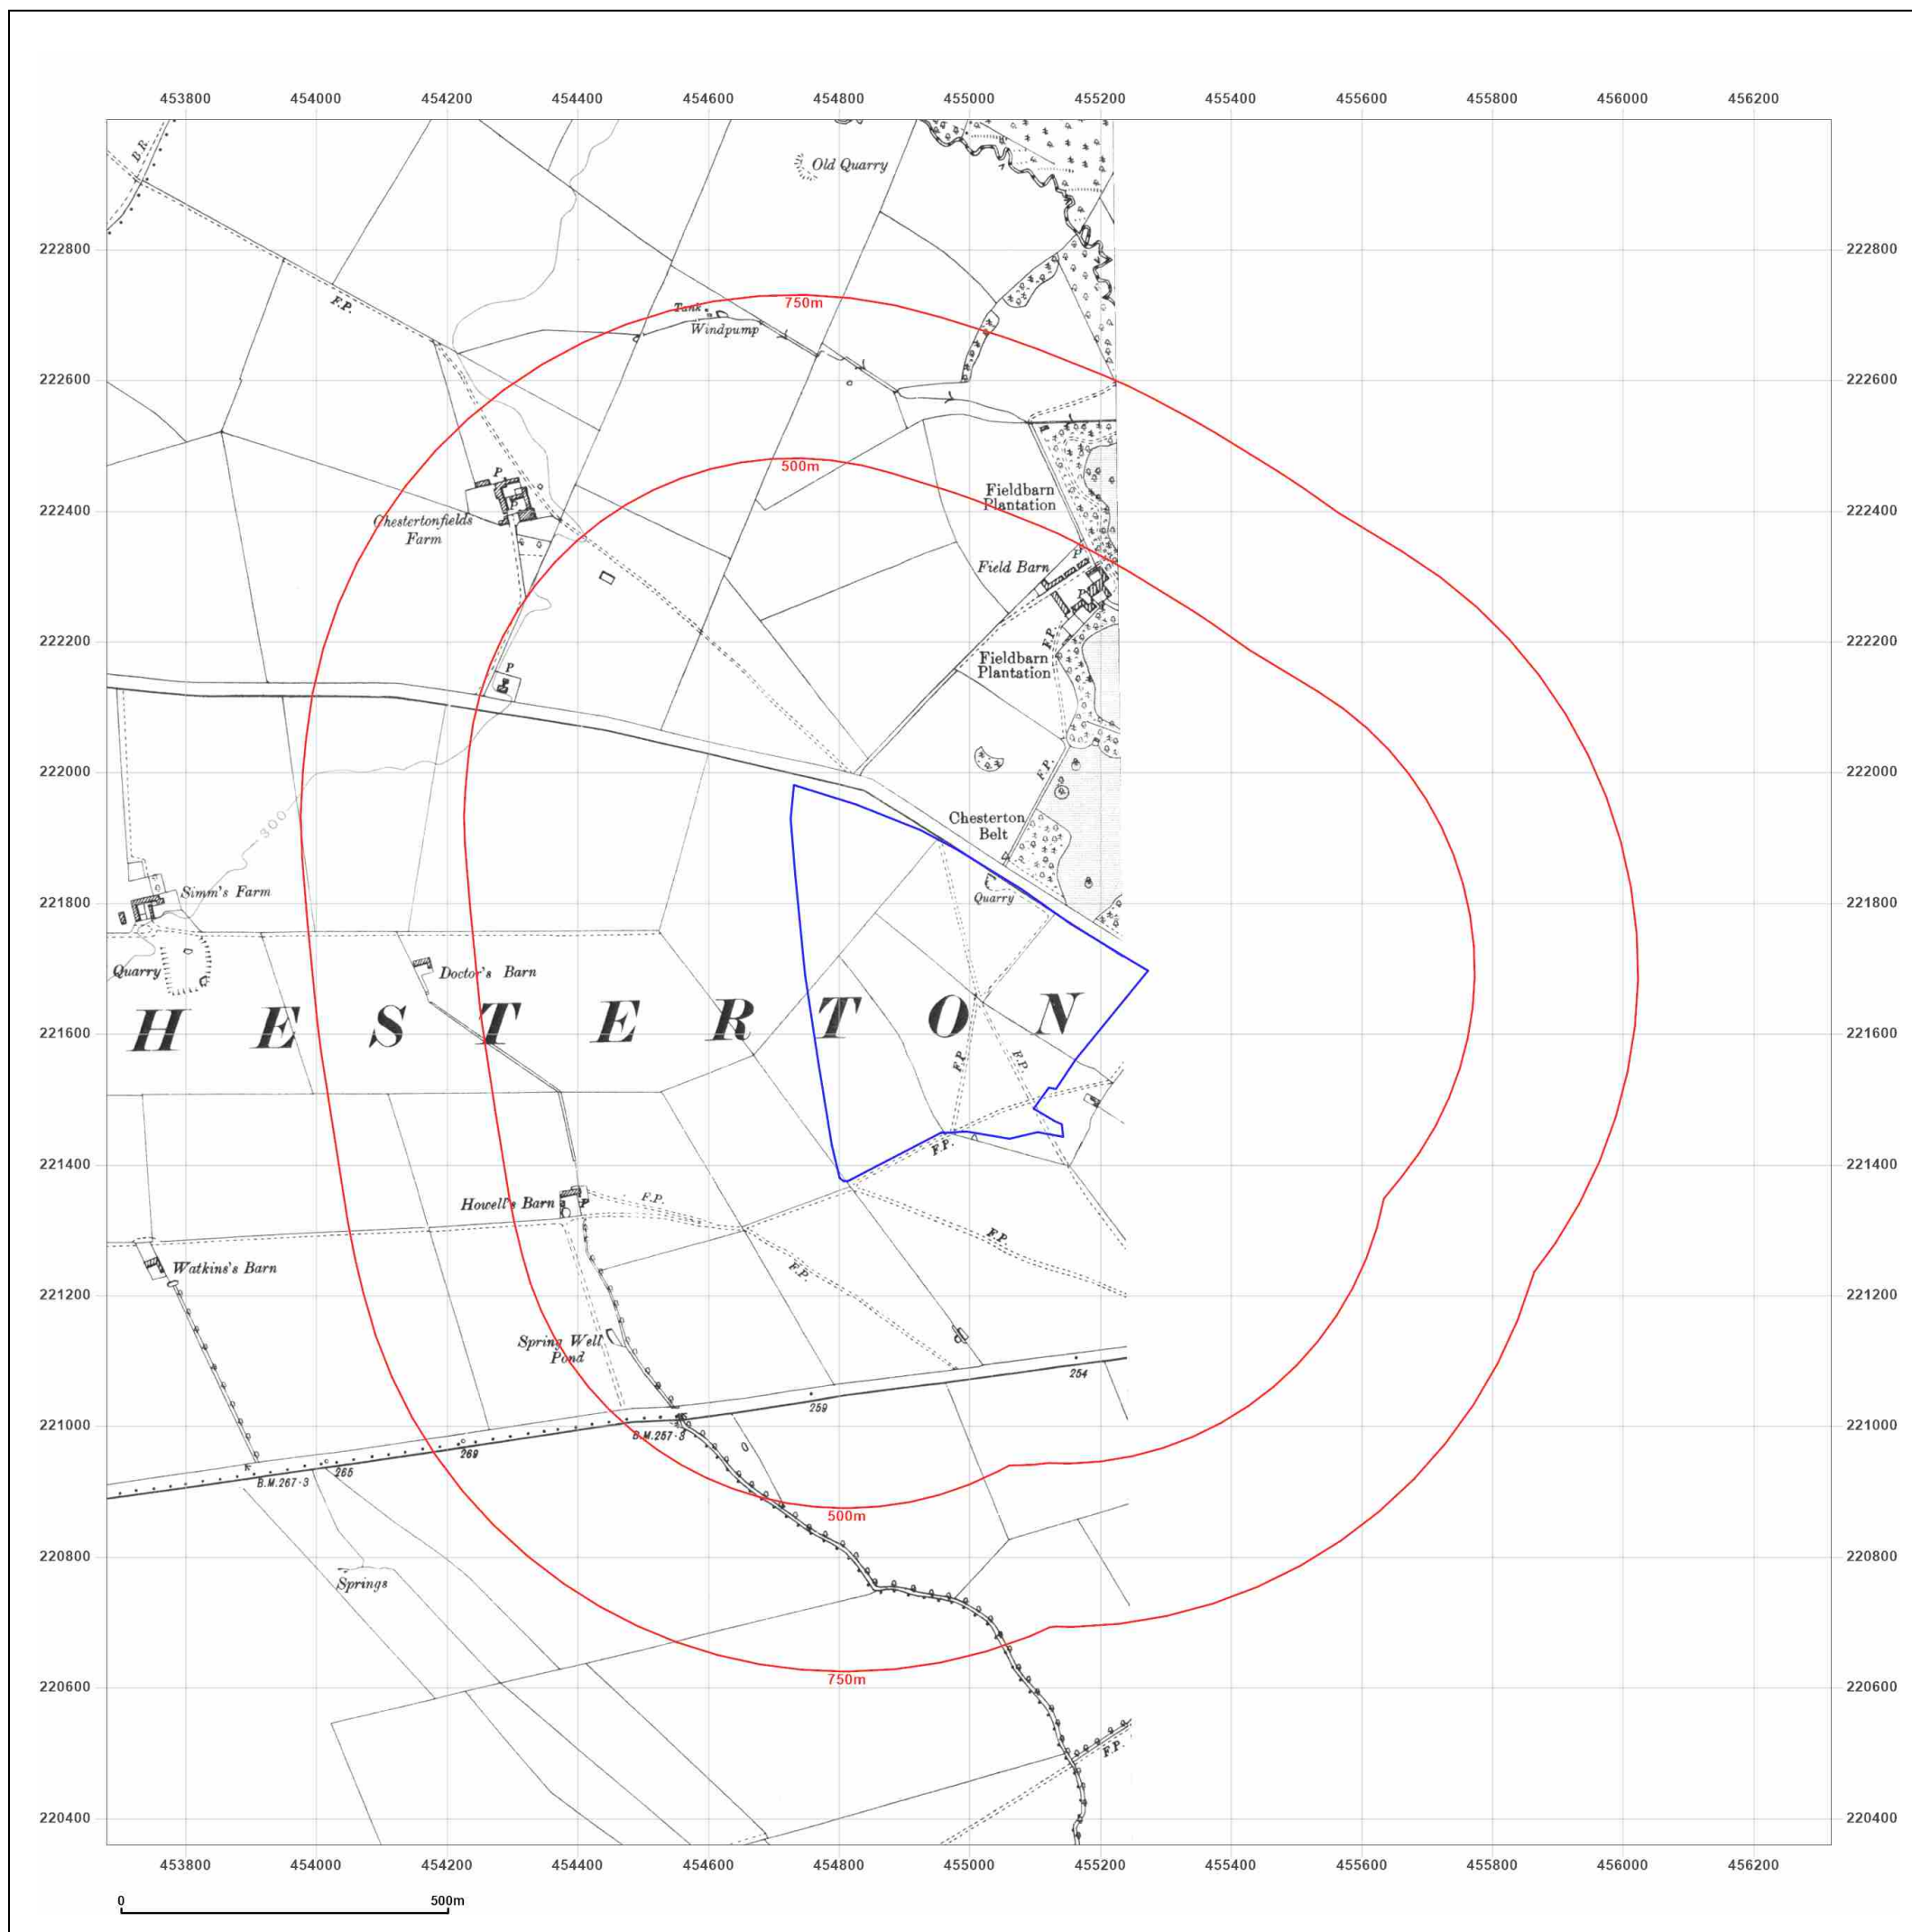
453800 454000 454200 454400 454600 454800 455000 455200 455400 455600 455800 456000 456200

222800
222600
222400
222200
222000
221800
221600
221400
221200
221000
220800
220600
220400

B.R.
F.P.
Old Quarry
Tank
Windpump
750m
500m
Chestertonfields Farm
P
Fieldbarn Plantation
Field Barn
P
F.P.
Fieldbarn Plantation
F.P.
Chesterton Belt
Quarry
300
Simm's Farm
Quarry
Doctor's Barn
H E S T E R T O N
F.P.
F.P.
F.P.
Howell's Barn
P
F.P.
F.P.
F.P.
Watkins's Barn
Spring Well Pond
259
254
B.M.257·3
269
265
B.M.267·3
500m
Springs
750m
F.P.

453800 454000 454200 454400 454600 454800 455000 455200 455400 455600 455800 456000 456200

0
500m